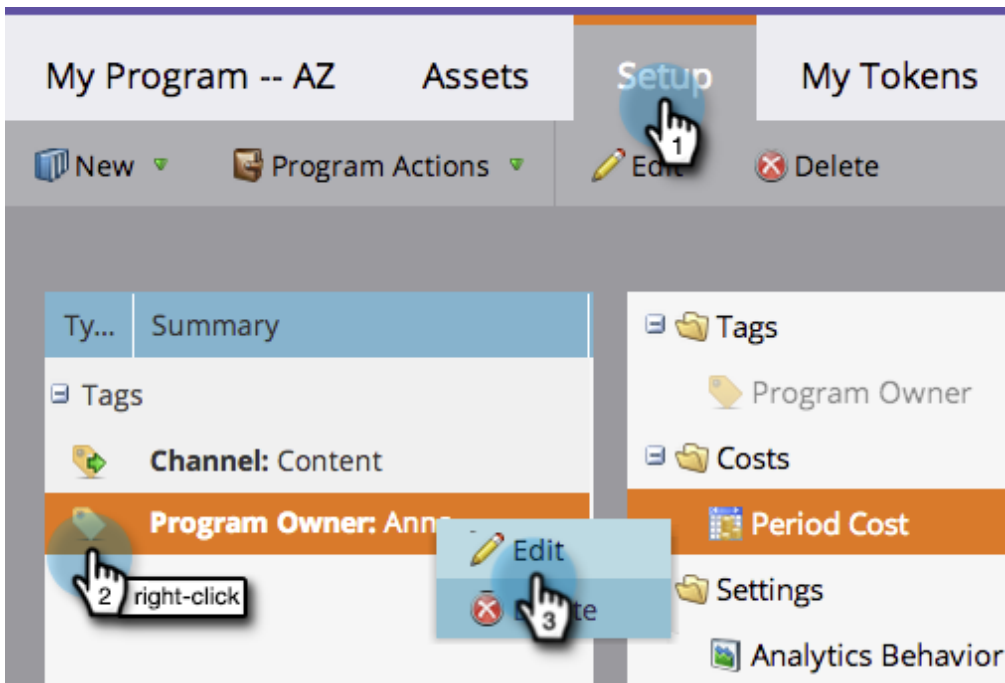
My Program -- AZ Assets Setup My Tokens

1

New Program Actions Edit Delete

Ty... Summary

Tags

Channel: Content

Program Owner: Anna

2 right-click

Edit

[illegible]te

3

Tags

Program Owner

Costs

Period Cost

Settings

Analytics Behavior